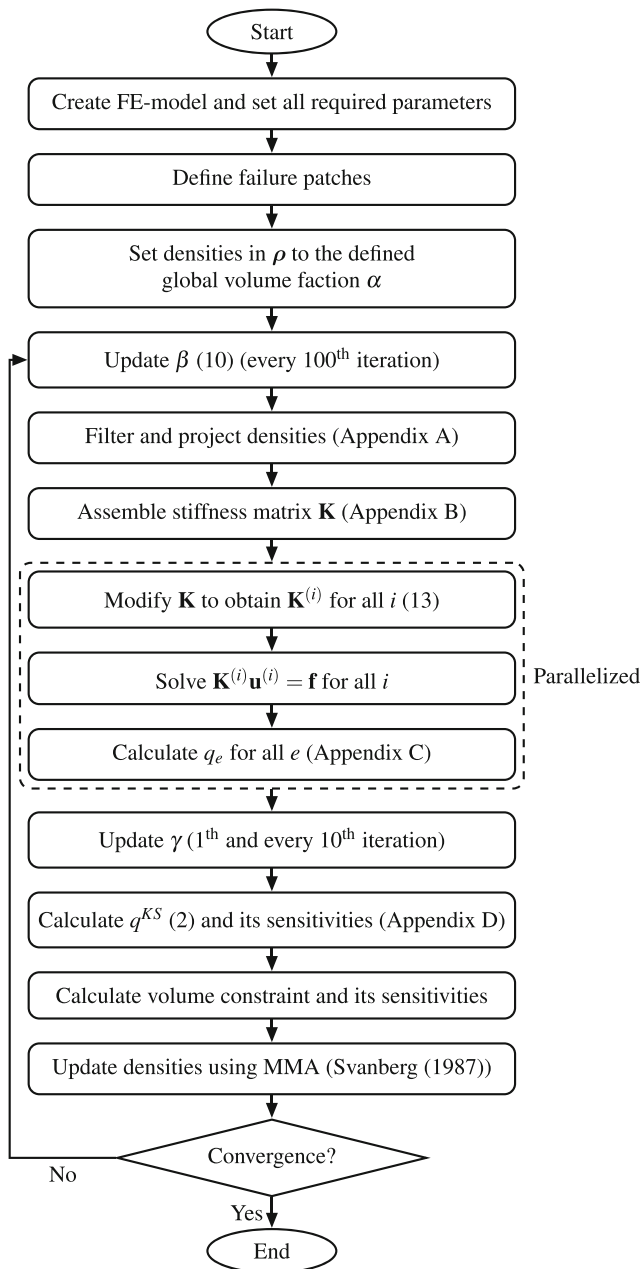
Start

Create FE-model and set all required parameters

Define failure patches

Set densities in $\boldsymbol{\rho}$ to the defined global volume faction $\alpha$

Update $\beta$ (10) (every 100$^{\text{th}}$ iteration)

Filter and project densities (Appendix A)

Assemble stiffness matrix $\mathbf{K}$ (Appendix B)

Modify $\mathbf{K}$ to obtain $\mathbf{K}^{(i)}$ for all $i$ (13)

Solve $\mathbf{K}^{(i)}\mathbf{u}^{(i)} = \mathbf{f}$ for all $i$

Parallelized

Calculate $q_e$ for all $e$ (Appendix C)

Update $\gamma$ (1$^{\text{th}}$ and every 10$^{\text{th}}$ iteration)

Calculate $q^{KS}$ (2) and its sensitivities (Appendix D)

Calculate volume constraint and its sensitivities

Update densities using MMA (Svanberg (1987))

Convergence?

No

Yes

End